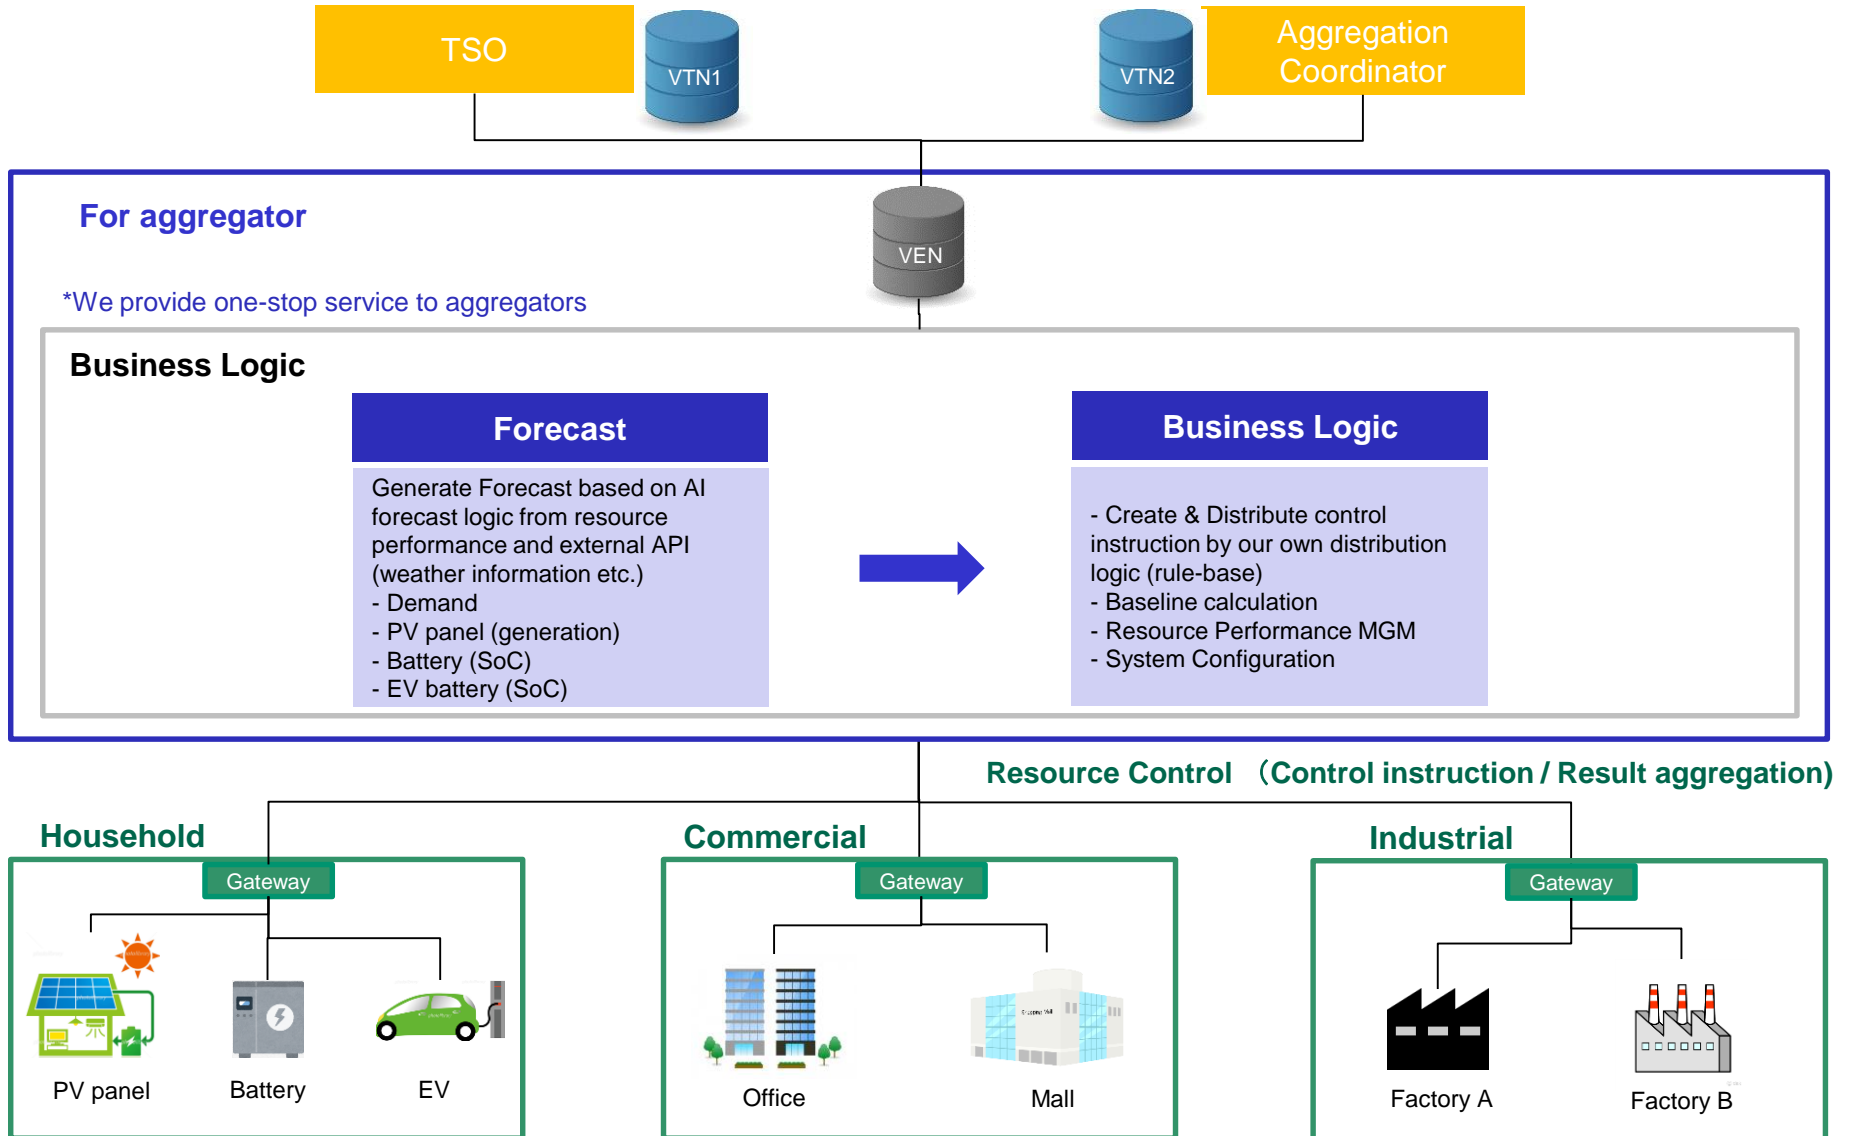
TSO

VTN1

VTN2

Aggregation Coordinator

For aggregator

VEN

*We provide one-stop service to aggregators

Business Logic

Forecast

Generate Forecast based on AI forecast logic from resource performance and external API (weather information etc.)
- Demand
- PV panel (generation)
- Battery (SoC)
- EV battery (SoC)

Business Logic

- Create & Distribute control instruction by our own distribution logic (rule-base)
- Baseline calculation
- Resource Performance MGM
- System Configuration

Resource Control （Control instruction / Result aggregation)

Household

Gateway

PV panel

Battery

EV

Commercial

Gateway

Office

Mall

Industrial

Gateway

Factory A

Factory B